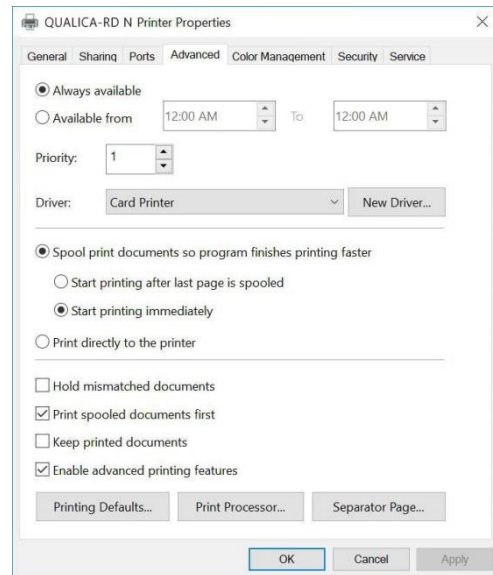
QUALICA-RD N Printer Properties

×

General Sharing Ports Advanced Color Management Security Service

Always available

Available from 12:00 AM To 12:00 AM

Priority: 1

Driver: Card Printer New Driver...

Spool print documents so program finishes printing faster

Start printing after last page is spooled

Start printing immediately

Print directly to the printer

Hold mismatched documents

Print spooled documents first

Keep printed documents

Enable advanced printing features

Printing Defaults... Print Processor... Separator Page...

OK Cancel Apply